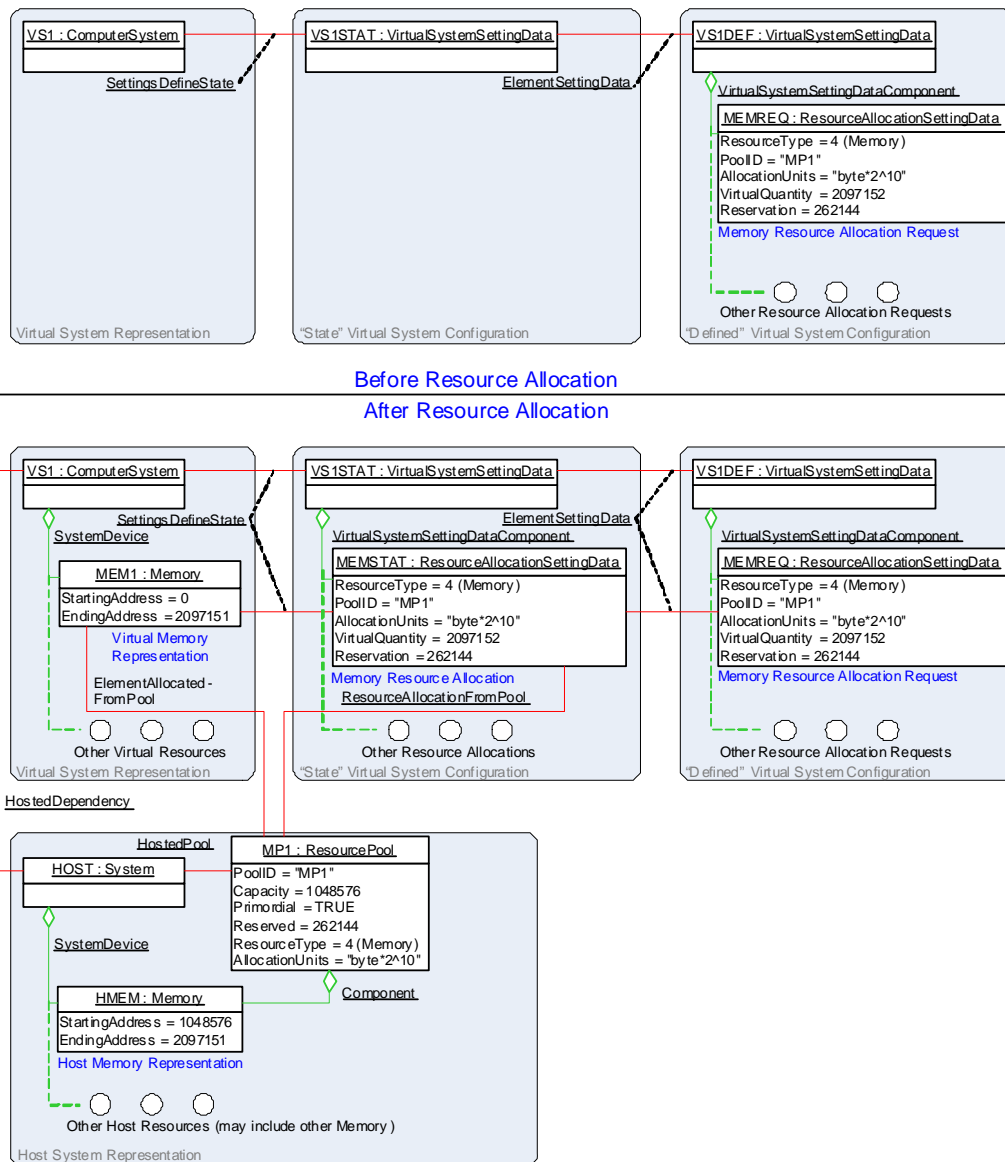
VS1 : ComputerSystem

SettingsDefineState

Virtual System Representation

VS1STAT : VirtualSystemSettingData

ElementSettingData

"State" Virtual System Configuration

VS1DEF : VirtualSystemSettingData

VirtualSystemSettingDataComponent

MEMREQ : ResourceAllocationSettingData
ResourceType = 4 (Memory)
PoolID = "MP1"
AllocationUnits = "byte*2^10"
VirtualQuantity = 2097152
Reservation = 262144

Memory Resource Allocation Request

Other Resource Allocation Requests

"Defined" Virtual System Configuration

Before Resource Allocation

After Resource Allocation

VS1 : ComputerSystem

SettingsDefineState

SystemDevice

MEM1 : Memory
StartingAddress = 0
EndingAddress = 2097151

Virtual Memory Representation

ElementAllocatedFromPool

Other Virtual Resources

Virtual System Representation

VS1STAT : VirtualSystemSettingData

ElementSettingData

VirtualSystemSettingDataComponent

MEMSTAT : ResourceAllocationSettingData
ResourceType = 4 (Memory)
PoolID = "MP1"
AllocationUnits = "byte*2^10"
VirtualQuantity = 2097152
Reservation = 262144

Memory Resource Allocation

ResourceAllocationFromPool

Other Resource Allocations

"State" Virtual System Configuration

VS1DEF : VirtualSystemSettingData

VirtualSystemSettingDataComponent

MEMREQ : ResourceAllocationSettingData
ResourceType = 4 (Memory)
PoolID = "MP1"
AllocationUnits = "byte*2^10"
VirtualQuantity = 2097152
Reservation = 262144

Memory Resource Allocation Request

Other Resource Allocation Requests

"Defined" Virtual System Configuration

HostedDependency

HostedPool

HOST : System

SystemDevice

MP1 : ResourcePool
PoolID = "MP1"
Capacity = 1048576
Primordial = TRUE
Reserved = 262144
ResourceType = 4 (Memory)
AllocationUnits = "byte*2^10"

Component

HMEM : Memory
StartingAddress = 1048576
EndingAddress = 2097151

Host Memory Representation

Other Host Resources (may include other Memory)

Host System Representation